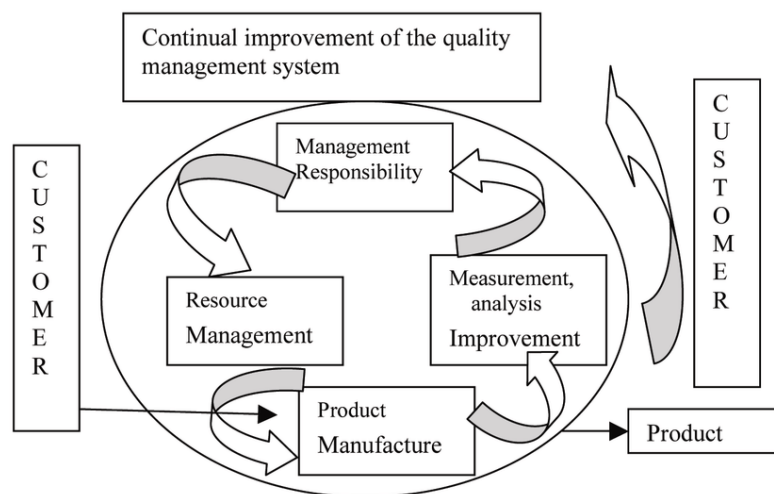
Continual improvement of the quality management system

C
U
S
T
O
M
E
R

Management Responsibility

Resource Management

Measurement, analysis Improvement

C
U
S
T
O
M
E
R

Product Manufacture

Product